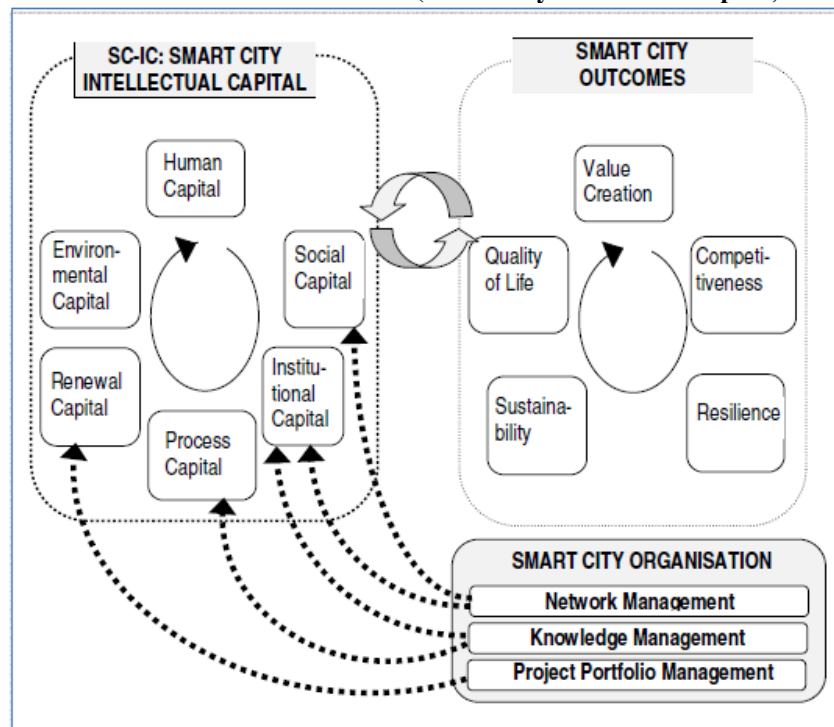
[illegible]

SC-IC: SMART CITY INTELLECTUAL CAPITAL

Human Capital

Environmental Capital

Social Capital

Renewal Capital

Institutional Capital

Process Capital

SMART CITY OUTCOMES

Value Creation

Quality of Life

Competitiveness

Sustainability

Resilience

SMART CITY ORGANISATION

Network Management

Knowledge Management

Project Portfolio Management